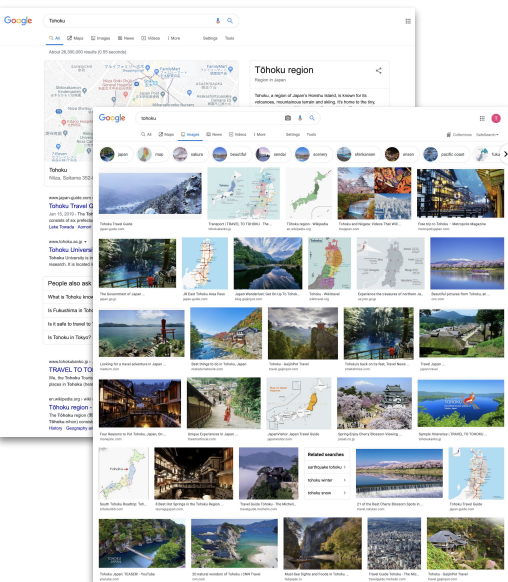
Google

Tohoku

All Maps Images News Videos More Settings Tools

About 29,300,000 results (0.50 seconds)

Tōhoku region

Region in Japan

Tohoku, a region of Japan's Honshu Island, is known for its volcanoes, mountainous terrain and skiing. It's home to the tiny

Tohoku

Niiza, Saitama 352-

www.japan-guide.com

Tohoku Travel G

Jan 15, 2019 · The consists of six prefectures

Lake Towada · Aomori

www.tohoku.ac.jp

Tohoku Universi

Tohoku University is research. It is located

People also ask

What is Tohoku know

Is Fukushima in Toho

Is it safe to travel to

Is Tohoku in Tokyo?

www.tohokukanko.jp

TRAVEL TO TOH

We, the Tohoku Touris places in Tohoku (Hok

en.wikipedia.org › wiki

Tōhoku region -

The Tōhoku region (東 The Tōhoku region consists of History · Geography ar

Google

tohoku

All Maps Images News Videos More Settings Tools

Collections SafeSearch

japan map sakura beautiful sendai scenery shirakawa onsen pacific coast fuku

Tohoku Travel Guide
japan-guide.com

Transport | TRAVEL TO TOHOKU - The ...
tohokukanko.jp

Tōhoku region - Wikipedia
en.wikipedia.org

Tohoku and Niigata: Videos That Will ...
tsuzigosan.com

Free trip to Tohoku - Metropolis Magazine
metropolisjapan.com

The Government of Japan ...
japan.gov

JR East Tohoku Area Pass
japanrailpass.net

Japan Wanderlust: Get Ed Up To Tohoku ...
blog.gaijinpot.com

Tohoku - Wikitravel
wikitravel.org

Experience the treasures of northern Ja...
japan.gov

Beautiful pictures from Tohoku, an ...
cnn.com

Looking for a travel adventure in Japan ...
tohokukanko.com

Best things to do in Tohoku, Japan ...
lonelyplanet.com

Tohoku - GaijinPot Travel
travel.gaijinpot.com

Tohoku's back on its feet. Travel Japan's ...
japantoday.com

Travel Japan ...
japan.travel

Four Reasons to Go Tohoku, Japan, On ...
tohoku...

Unique Experiences in Japan ...
...

JapanVisitor: Japan Travel Guide
japanvisitor.com

Spring-Easy Cherry Blossom Viewing ...
japan.travel

Sample Itineraries | TRAVEL TO TOHOKU ...
tohokukanko.jp

Related searches

earthquake tohoku

tohoku winter

tohoku snow

South Tohoku Roadtrip: Yamagata ...
...

6 Best Hot Springs in the Tohoku Region ...
...

Travel Guide Tohoku - The Michelin ...
...

21 of the Best Cherry Blossom Spots in ...
...

Tohoku Travel Guide
japan-guide.com

Tohoku Japan: TEASER · YouTube
youtube.com

20 natural wonders of Tohoku | CNN Travel
cnn.com

Must-See Sights and Foods in Tohoku ...
...

Travel Guide Tohoku - The Mich...
...

Tohoku - GaijinPot Travel
travel.gaijinpot.com